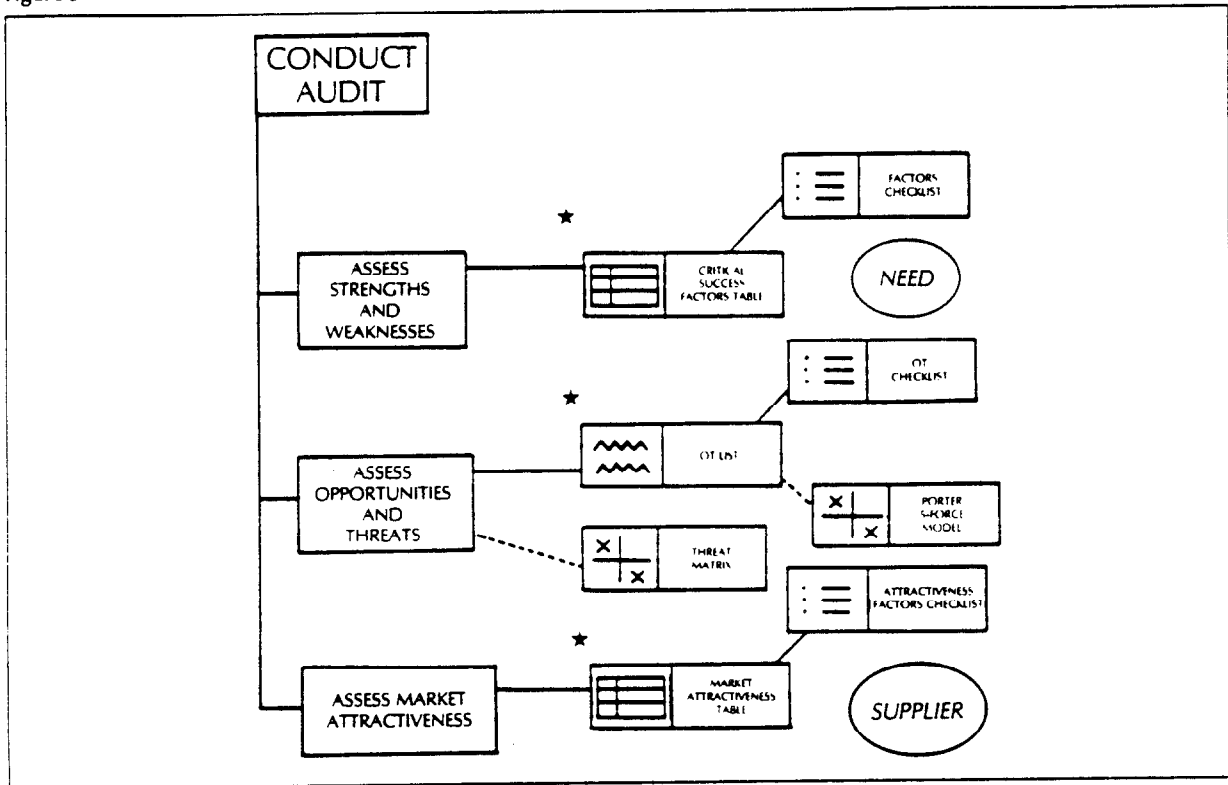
CONDUCT AUDIT

FACTORS CHECKLIST

ASSESS STRENGTHS AND WEAKNESSES

CRITICAL SUCCESS FACTORS TABLE

NEED

OT CHECKLIST

OT LIST

ASSESS OPPORTUNITIES AND THREATS

PORTER 5-FORCE MODEL

THREAT MATRIX

ATTRACTIVENESS FACTORS CHECKLIST

ASSESS MARKET ATTRACTIVENESS

MARKET ATTRACTIVENESS TABLE

SUPPLIER